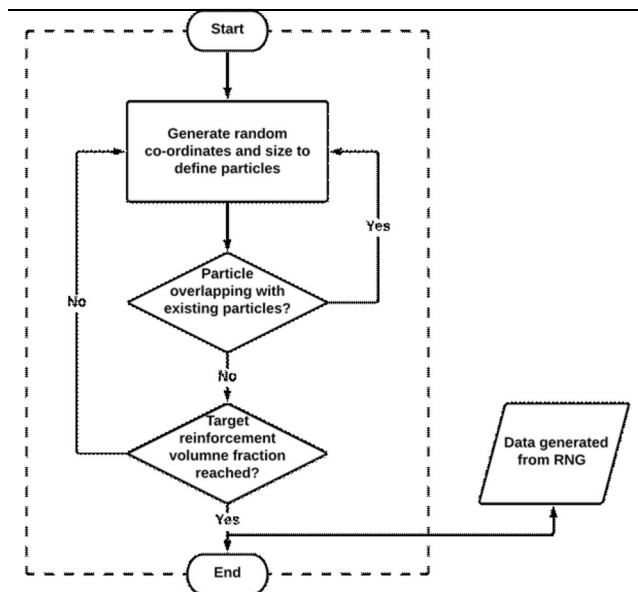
Start

Generate random co-ordinates and size to define particles

Yes

No

Particle overlapping with existing particles?

No

Target reinforcement volumne fraction reached?

Data generated from RNG

Yes

End